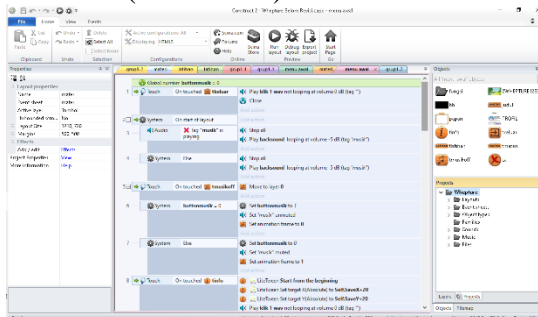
Construct 2 - Whapfrae Beben Real (Lice - menu.eed)

File Home View Events

Cut Copy Paste Undo Redo Delete Select All Collect Items
Clipboard Undo Selection
Active configuration: All
Display as: INTABLE
Configurations
Download Forums Help Online
Sims Store Run layout Debug layout Export project Start Page
Preview Go

Properties
Layout properties
Name: menu
Event sheet: menu
Active layer: Fa
Unbounded scrolling: No
Layout Size: 1280, 720
Margins: 500, 500
Effects
Add / edit: Effects
Project properties: View
More information: Help

1 Touch On touched ifinbar
Global number buttonmusik = 0
Play kilik 1 not looping at volume 0 dB (tag "")
Close

2 System On start of layout
Audio Is "musik" is playing
Stop all
Play backsound looping at volume -3 dB (tag "musik")

3 System Else
Stop all
Play backsound looping at volume -3 dB (tag "musik")

4 Touch On touched tmusikoff
Move to layer 0

5 System buttonmusik = 0
Set buttonmusik to 1
Set "musik" unmuted
Set animation frame to 0

7 System Else
Set buttonmusik to 0
Set "musik" muted
Set animation frame to 1

8 Touch On touched tinfo
LiteTween Start from the beginning
LiteTween Set target Y(Absolute) to SelfSaveY+20
LiteTween Set target Y(Absolute) to SelfSaveY+20
Play kilik 1 not looping at volume 0 dB (tag "")

Objects
All (root) folder
fungsi
ZAHFERBUE
fish
setd
papan
TROFL
info
ycht.tis
tkeluar
tmain
timusikoff
tx

Projects
Whapfrae
Layouts
Event sheets
Object types
Families
Sounds
Music
Files

Layers Projects
Objects Tilemap